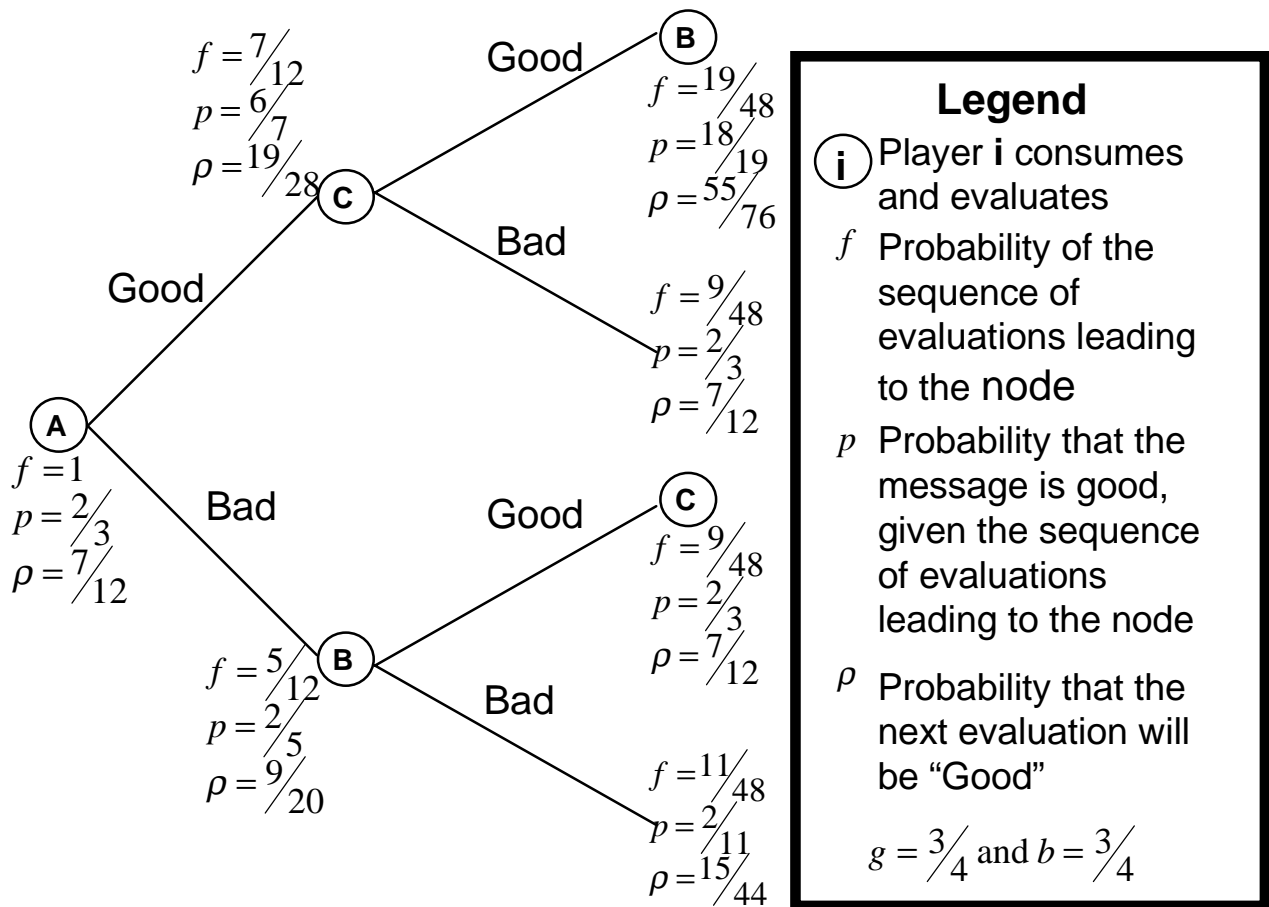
$f = \frac{7}{12}$
$p = \frac{6}{7}$
$\rho = \frac{19}{28}$

Good

B

$f = \frac{19}{48}$
$p = \frac{18}{19}$
$\rho = \frac{55}{76}$

C

Bad

$f = \frac{9}{48}$
$p = \frac{2}{3}$
$\rho = \frac{7}{12}$

Good

A

$f = 1$
$p = \frac{2}{3}$
$\rho = \frac{7}{12}$

Bad

Good

C

$f = \frac{9}{48}$
$p = \frac{2}{3}$
$\rho = \frac{7}{12}$

$f = \frac{5}{12}$
$p = \frac{2}{5}$
$\rho = \frac{9}{20}$

B

Bad

$f = \frac{11}{48}$
$p = \frac{2}{11}$
$\rho = \frac{15}{44}$

Legend

i Player **i** consumes and evaluates

$f$ Probability of the sequence of evaluations leading to the node

$p$ Probability that the message is good, given the sequence of evaluations leading to the node

$\rho$ Probability that the next evaluation will be "Good"

$g = \frac{3}{4}$ and $b = \frac{3}{4}$